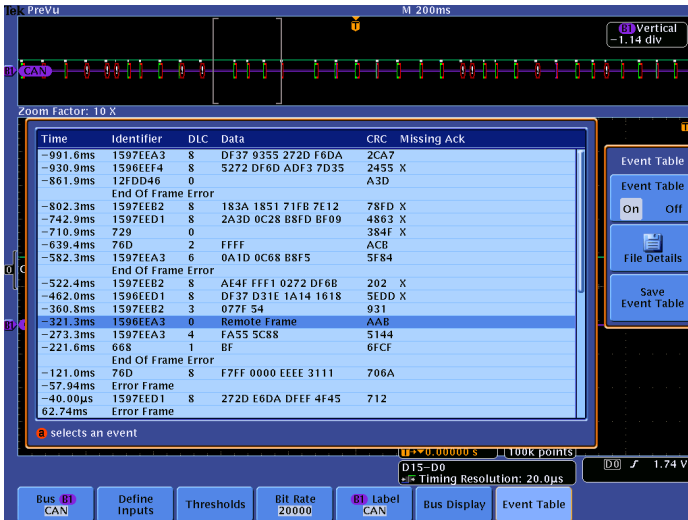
Tek PreVu
M 200ms
T
B1 Vertical
-1.14 div
B1 CAN
Zoom Factor: 10 X

| Time | Identifier | DLC | Data | CRC | Missing Ack |
|---|---|---|---|---|---|
| -991.6ms | 1597EEA3 | 8 | DF37 9355 272D F6DA | 2CA7 | |
| -930.9ms | 1596EEF4 | 8 | 5272 DF6D ADF3 7D35 | 2455 | X |
| -861.9ms | 12FDD46 | 0 | | A3D | |
| | End Of Frame Error | | | | |
| -802.3ms | 1597EEB2 | 8 | 183A 1851 71FB 7E12 | 78FD | X |
| -742.9ms | 1597EED1 | 8 | 2A3D 0C28 B8FD BF09 | 4863 | X |
| -710.9ms | 729 | 0 | | 384F | X |
| -639.4ms | 76D | 2 | FFFF | ACB | |
| -582.3ms | 1597EEA3 | 6 | 0A1D 0C68 B8F5 | 5F84 | |
| | End Of Frame Error | | | | |
| -522.4ms | 1597EEB2 | 8 | AE4F FFF1 0272 DF6B | 202 | X |
| -462.0ms | 1596EED1 | 8 | DF37 D31E 1A14 1618 | 5EDD | X |
| -360.8ms | 1597EEB2 | 3 | 077F 54 | 931 | |
| -321.3ms | 1596EEA3 | 0 | Remote Frame | AAB | |
| -273.3ms | 1597EEA3 | 4 | FA55 5C88 | 5144 | |
| -221.6ms | 668 | 1 | BF | 6FCF | |
| | End Of Frame Error | | | | |
| -121.0ms | 76D | 8 | F7FF 0000 EEEE 3111 | 706A | |
| -57.94ms | Error Frame | | | | |
| -40.00µs | 1597EED1 | 8 | 272D E6DA DFEF 4F45 | 712 | |
| 62.74ms | Error Frame | | | | |

a selects an event

Event Table
Event Table
On Off
File Details
Save Event Table

T▸0.00000 s | 100k points
D15-D0
Timing Resolution: 20.0µs
D0 ⨍ 1.74 V

Bus B1 CAN
Define Inputs
Thresholds
Bit Rate 20000
B1 Label CAN
Bus Display
Event Table